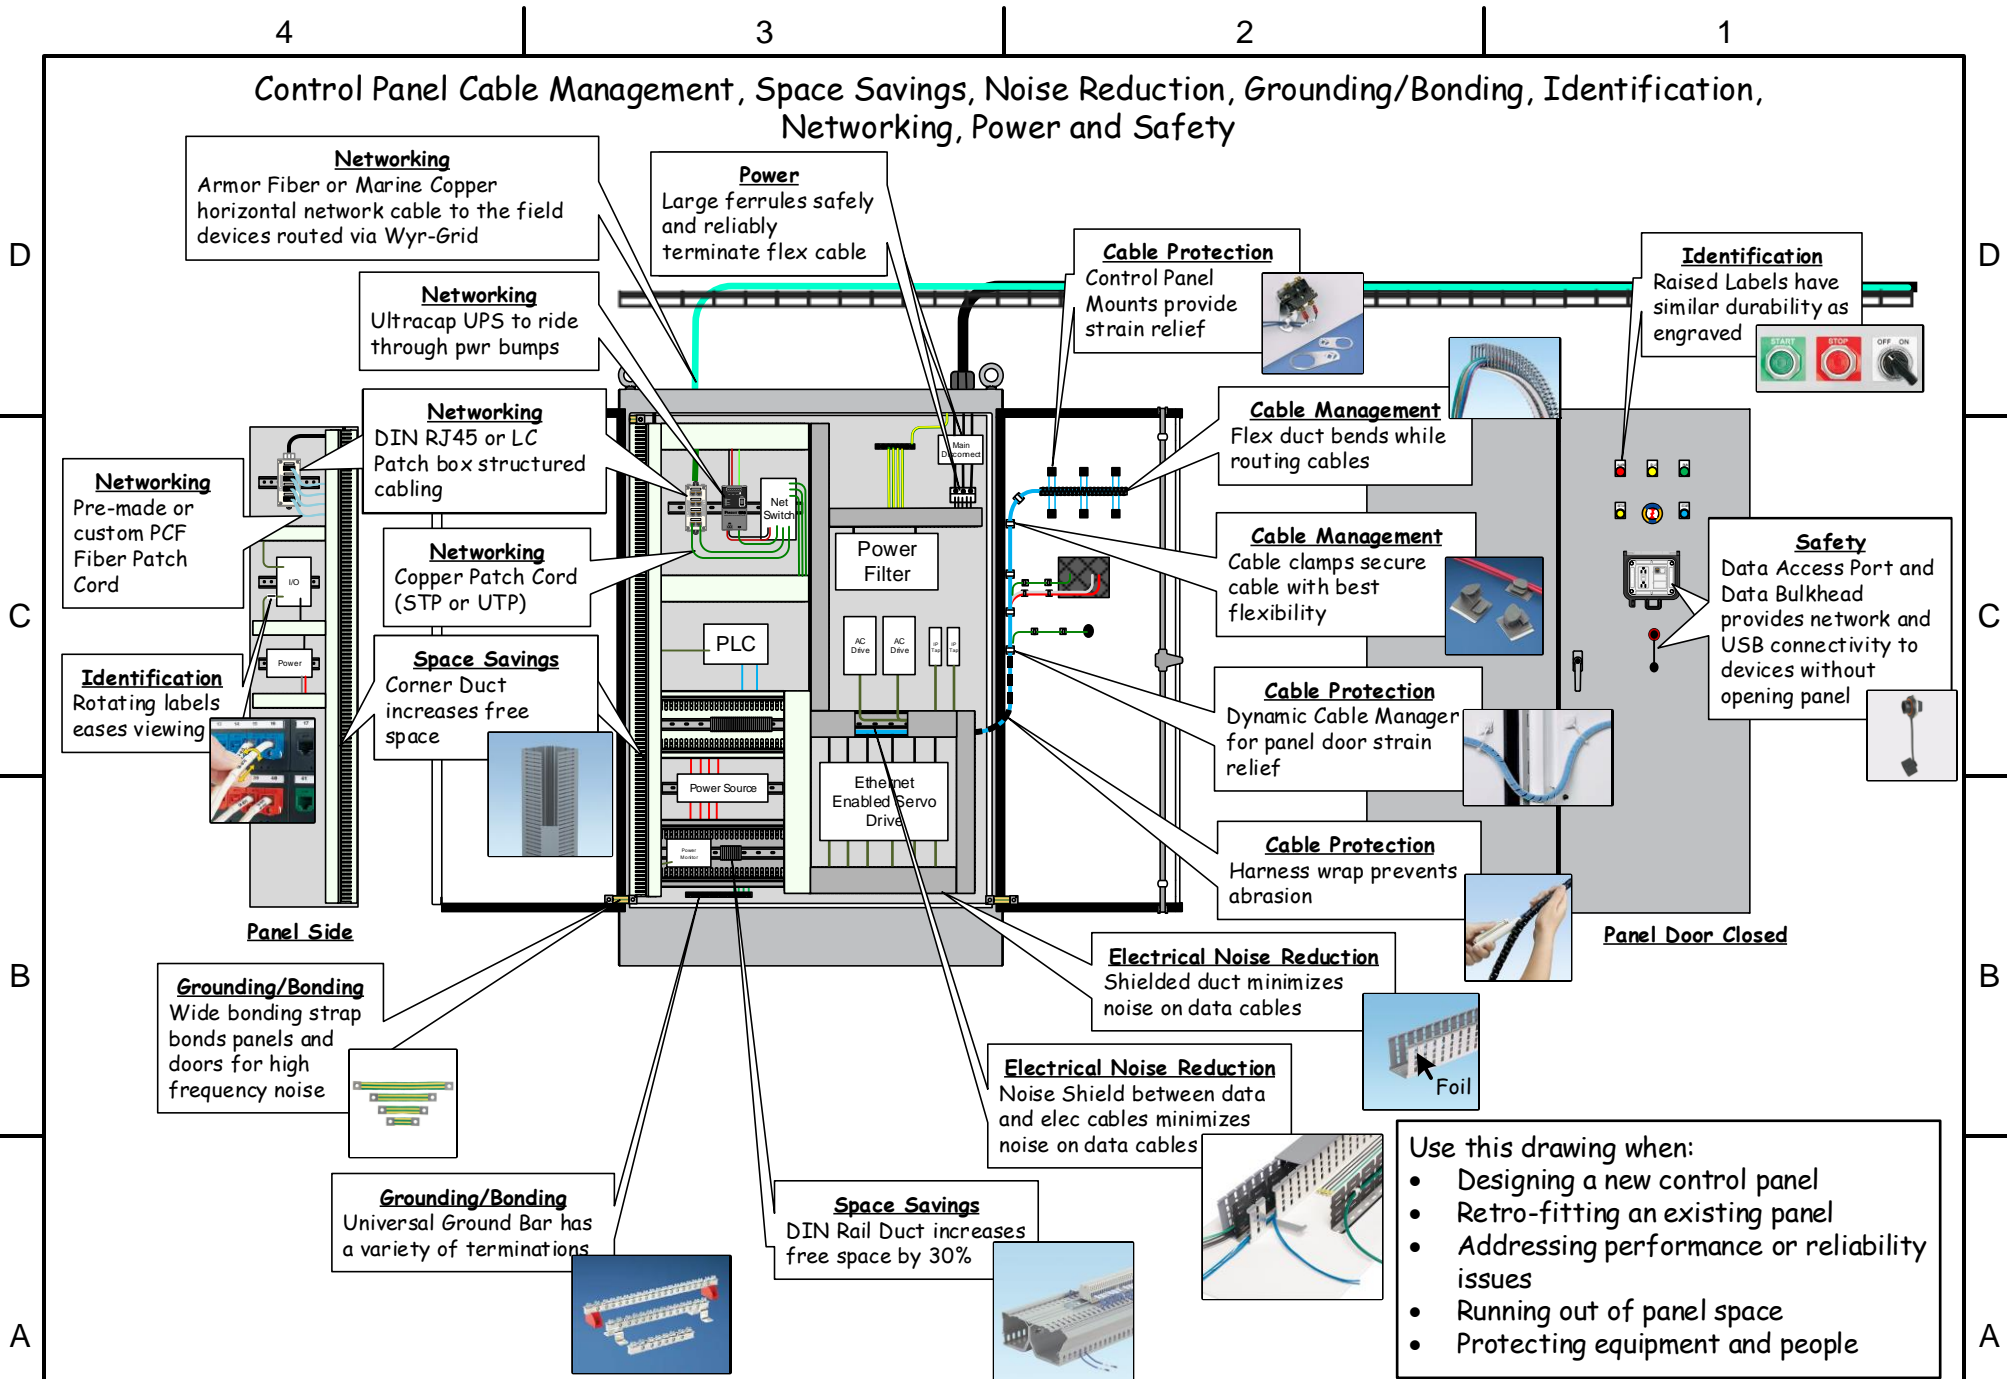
4 3 2 1

Control Panel Cable Management, Space Savings, Noise Reduction, Grounding/Bonding, Identification, Networking, Power and Safety

D

Networking
Armor Fiber or Marine Copper horizontal network cable to the field devices routed via Wyr-Grid

Power
Large ferrules safely and reliably terminate flex cable

Cable Protection
Control Panel Mounts provide strain relief

Identification
Raised Labels have similar durability as engraved

START STOP OFF ON

Networking
Ultracap UPS to ride through pwr bumps

Networking
DIN RJ45 or LC Patch box structured cabling

Cable Management
Flex duct bends while routing cables

Main Disconnect

Net Switch

Networking
Pre-made or custom PCF Fiber Patch Cord

C

Networking
Copper Patch Cord (STP or UTP)

Power Filter

Cable Management
Cable clamps secure cable with best flexibility

Safety
Data Access Port and Data Bulkhead provides network and USB connectivity to devices without opening panel

I/O

Power

PLC

AC Drive AC Drive

Identification
Rotating labels eases viewing

Space Savings
Corner Duct increases free space

Cable Protection
Dynamic Cable Manager for panel door strain relief

Power Source

Ethernet Enabled Servo Drive

Power Monitor

Cable Protection
Harness wrap prevents abrasion

Panel Side

Panel Door Closed

B

Grounding/Bonding
Wide bonding strap bonds panels and doors for high frequency noise

Electrical Noise Reduction
Shielded duct minimizes noise on data cables

Foil

Electrical Noise Reduction
Noise Shield between data and elec cables minimizes noise on data cables

Use this drawing when:
• Designing a new control panel
• Retro-fitting an existing panel
• Addressing performance or reliability issues
• Running out of panel space
• Protecting equipment and people

Grounding/Bonding
Universal Ground Bar has a variety of terminations

Space Savings
DIN Rail Duct increases free space by 30%

A